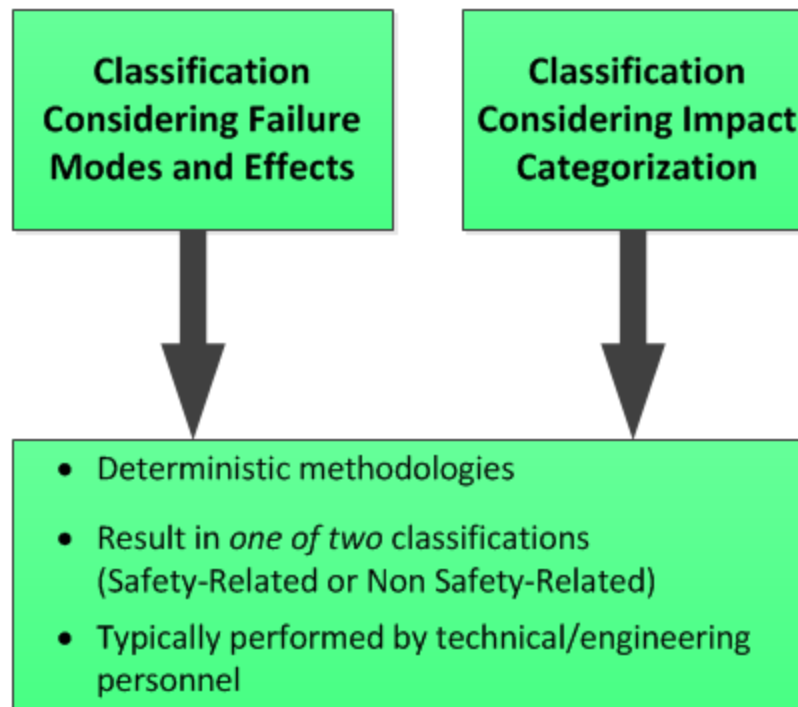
Classification Considering Failure Modes and Effects

Classification Considering Impact Categorization

- Deterministic methodologies
- Result in *one of two* classifications (Safety-Related or Non Safety-Related)
- Typically performed by technical/engineering personnel